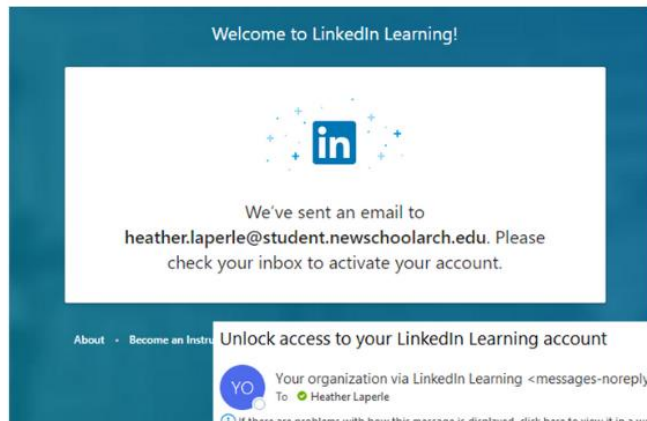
Welcome to LinkedIn Learning!

in

We've sent an email to heather.laperle@student.newschoolarch.edu. Please check your inbox to activate your account.

About · Become an Instru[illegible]

Unlock access to your LinkedIn Learning account

YO

Your organization via LinkedIn Learning <messages-noreply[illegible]

To Heather Laperle

If there are problems with how this message is displayed, click here to view it in a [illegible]